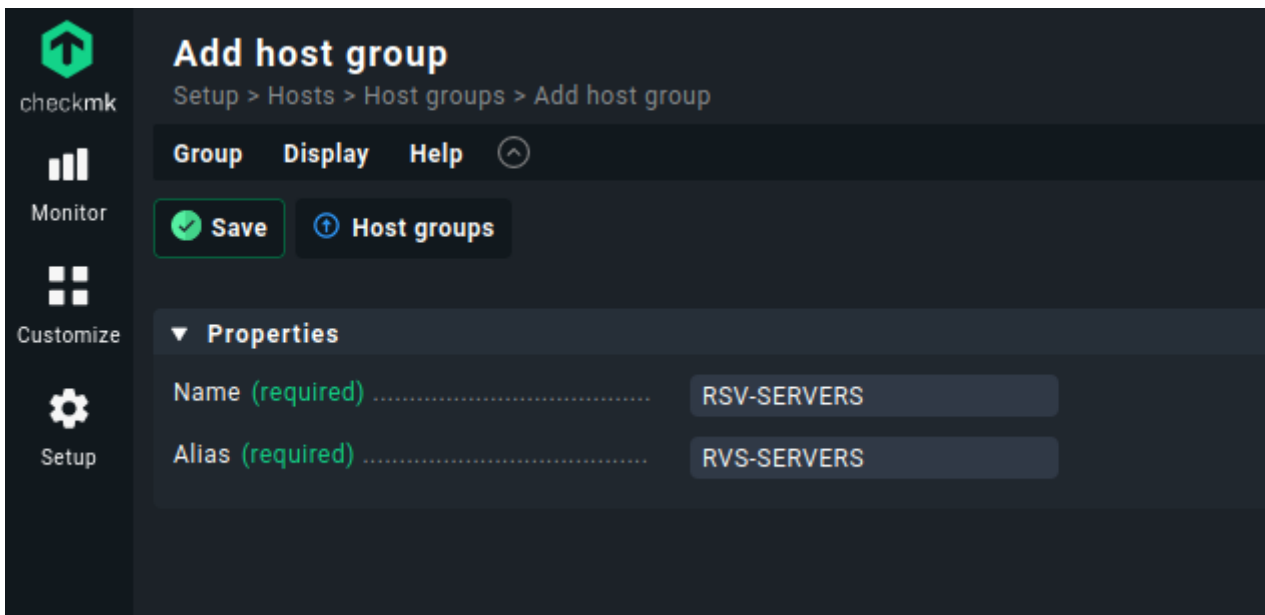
checkmk

Monitor

Customize

Setup

Add host group

Setup > Hosts > Host groups > Add host group

Group Display Help

Save

Host groups

Properties

Name (required) ..................................... RSV-SERVERS

Alias (required) ..................................... RVS-SERVERS